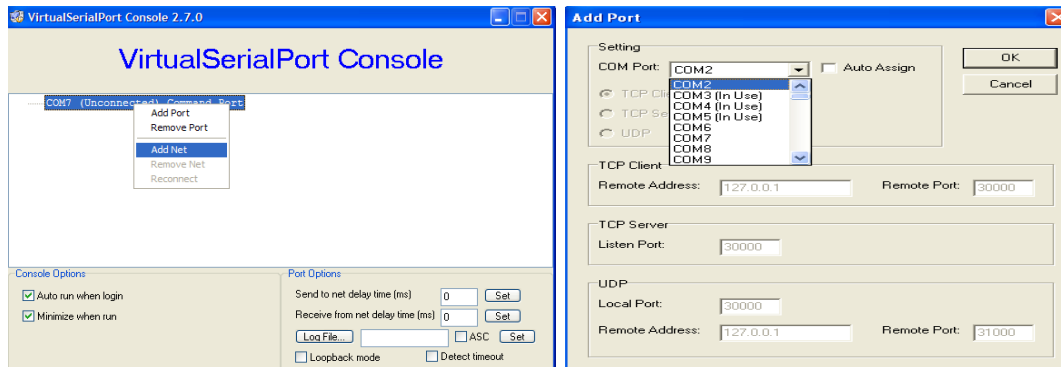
VirtualSerialPort Console 2.7.0

VirtualSerialPort Console

COM7 (Unconnected) Command Port

Add Port
Remove Port
Add Net
Remove Net
Reconnect

Console Options
Auto run when login
Minimize when run

Port Options
Send to net delay time (ms) 0 Set
Receive from net delay time (ms) 0 Set
Log File... ASC Set
Loopback mode
Detect timeout

Add Port

Setting
COM Port: COM2
Auto Assign
COM2
COM3 (In Use)
COM4 (In Use)
COM5 (In Use)
COM6
COM7
COM8
COM9
TCP Cli
TCP Se
UDP

OK
Cancel

TCP Client
Remote Address: 127.0.0.1
Remote Port: 30000

TCP Server
Listen Port: 30000

UDP
Local Port: 30000
Remote Address: 127.0.0.1
Remote Port: 31000